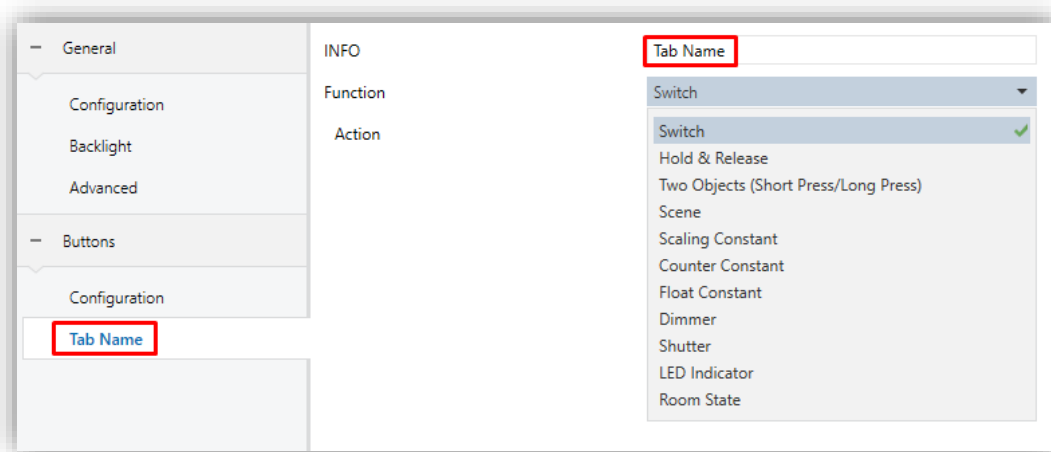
− General

Configuration

Backlight

Advanced

− Buttons

Configuration

Tab Name

INFO

Tab Name

Function

Switch

Action

Switch

Hold & Release

Two Objects (Short Press/Long Press)

Scene

Scaling Constant

Counter Constant

Float Constant

Dimmer

Shutter

LED Indicator

Room State